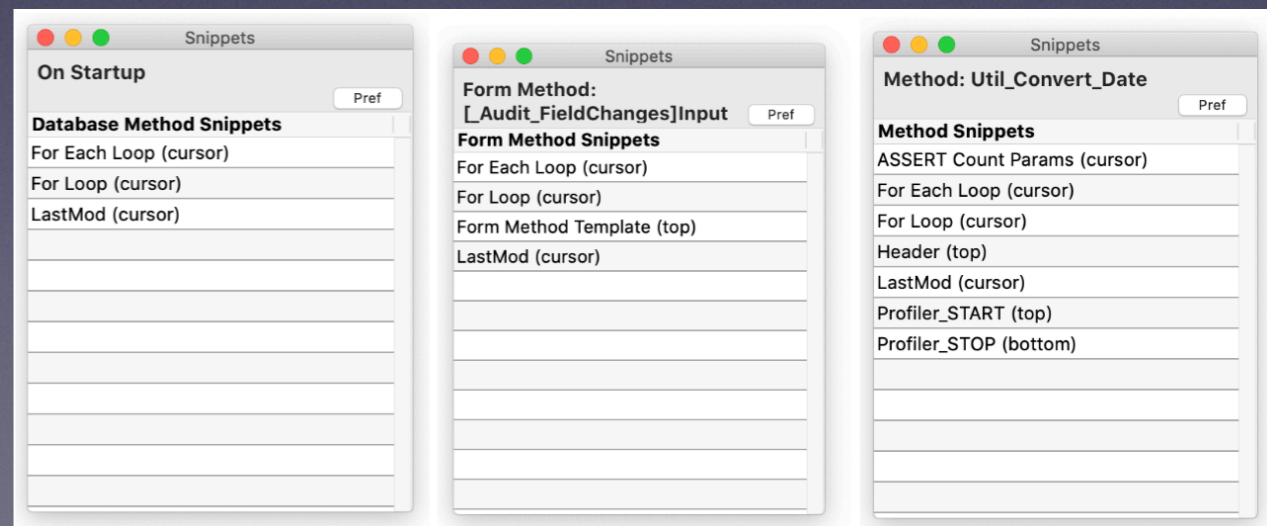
Snippets

On Startup

Pref

| Database Method Snippets |
|---|
| For Each Loop (cursor) |
| For Loop (cursor) |
| LastMod (cursor) |

Snippets

Form Method: [_Audit_FieldChanges]Input

Pref

| Form Method Snippets |
|---|
| For Each Loop (cursor) |
| For Loop (cursor) |
| Form Method Template (top) |
| LastMod (cursor) |

Snippets

Method: Util_Convert_Date

Pref

| Method Snippets |
|---|
| ASSERT Count Params (cursor) |
| For Each Loop (cursor) |
| For Loop (cursor) |
| Header (top) |
| LastMod (cursor) |
| Profiler_START (top) |
| Profiler_STOP (bottom) |